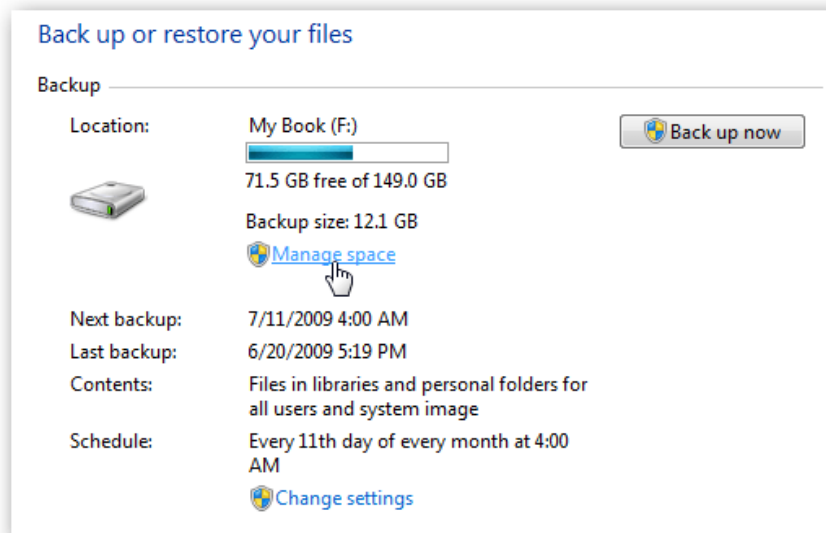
Back up or restore your files

Backup

Location:

My Book (F:)

71.5 GB free of 149.0 GB

Backup size: 12.1 GB

Manage space

Back up now

Next backup: 7/11/2009 4:00 AM

Last backup: 6/20/2009 5:19 PM

Contents: Files in libraries and personal folders for all users and system image

Schedule: Every 11th day of every month at 4:00 AM

Change settings